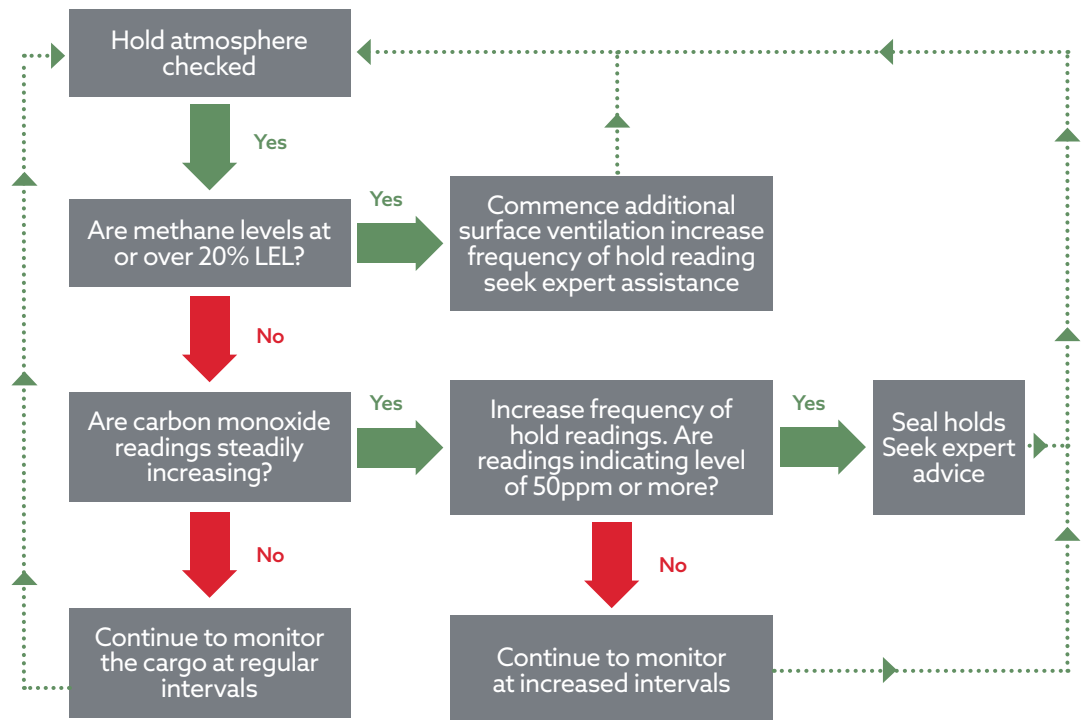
Hold atmosphere checked

Yes

Are methane levels at or over 20% LEL?

Yes

Commence additional surface ventilation increase frequency of hold reading seek expert assistance

No

Are carbon monoxide readings steadily increasing?

Yes

Increase frequency of hold readings. Are readings indicating level of 50ppm or more?

Yes

Seal holds Seek expert advice

No

No

Continue to monitor the cargo at regular intervals

Continue to monitor at increased intervals